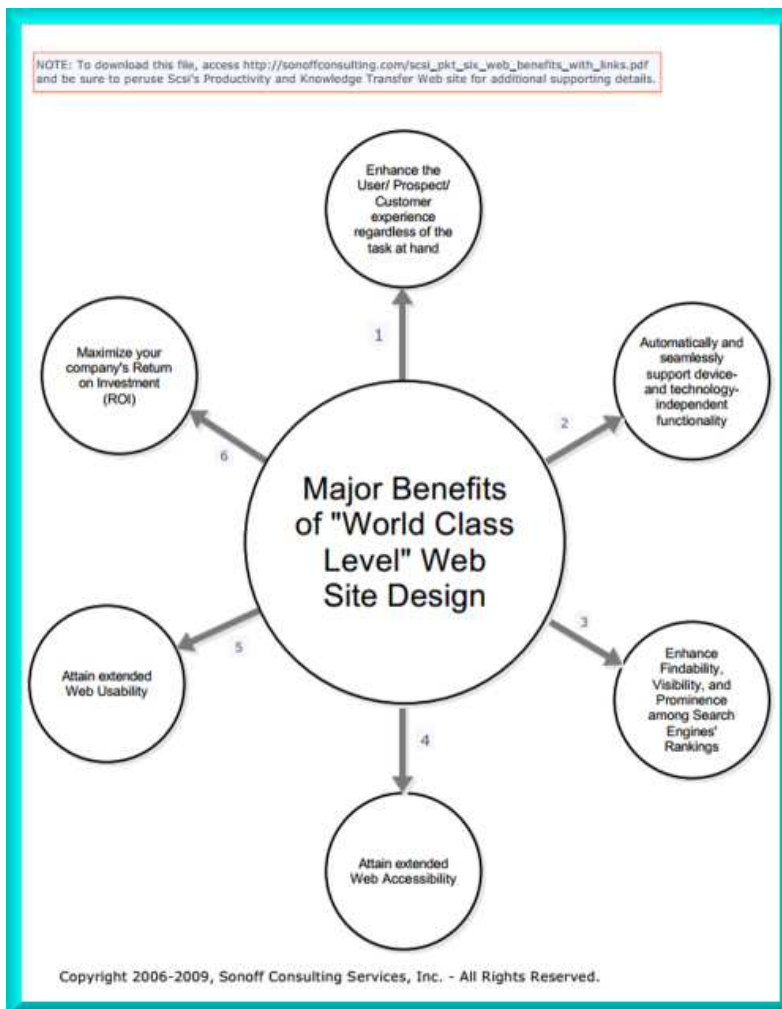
NOTE: To download this file, access http://sonoffconsulting.com/scsi_pkt_six_web_benefits_with_links.pdf and be sure to peruse Scsi's Productivity and Knowledge Transfer Web site for additional supporting details.

Major Benefits of "World Class Level" Web Site Design

1

Enhance the User/ Prospect/ Customer experience regardless of the task at hand

2

Automatically and seamlessly support device- and technology-independent functionality

3

Enhance Findability, Visibility, and Prominence among Search Engines' Rankings

4

Attain extended Web Accessibility

5

Attain extended Web Usability

6

Maximize your company's Return on Investment (ROI)

Copyright 2006-2009, Sonoff Consulting Services, Inc. - All Rights Reserved.